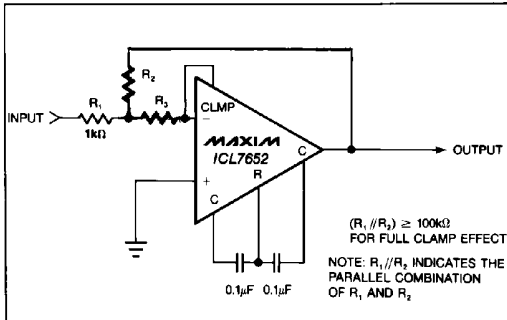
$R_2$

INPUT

$R_1$

$1k\Omega$

$R_3$

CLMP

$-$

MAXIM

ICL7652

C

R

$+$

C

OUTPUT

$0.1\mu F$ $0.1\mu F$

$(R_1 // R_2) \geq 100k\Omega$ FOR FULL CLAMP EFFECT

NOTE: $R_1 // R_2$ INDICATES THE PARALLEL COMBINATION OF $R_1$ AND $R_2$